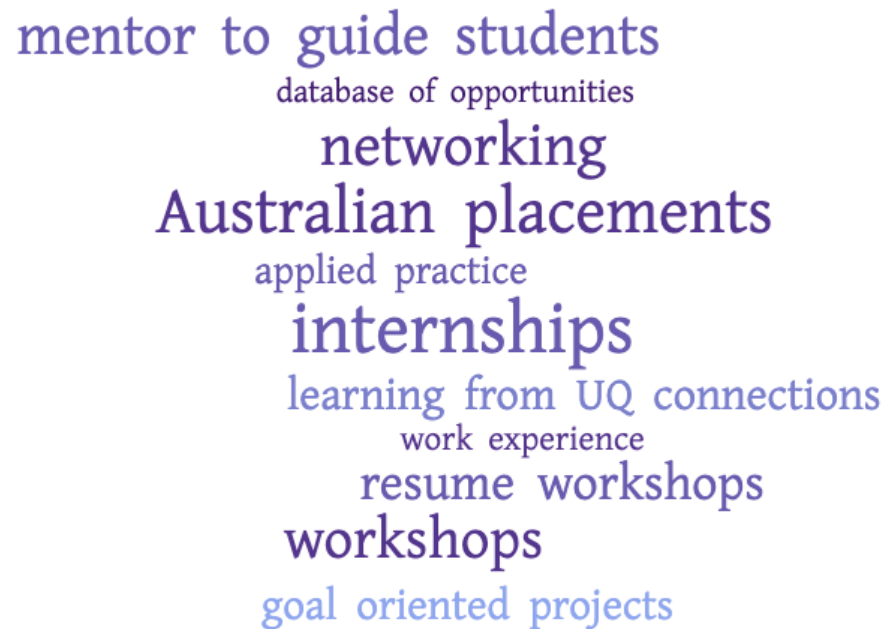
mentor to guide students
database of opportunities
networking
Australian placements
applied practice
internships
learning from UQ connections
work experience
resume workshops
workshops
goal oriented projects